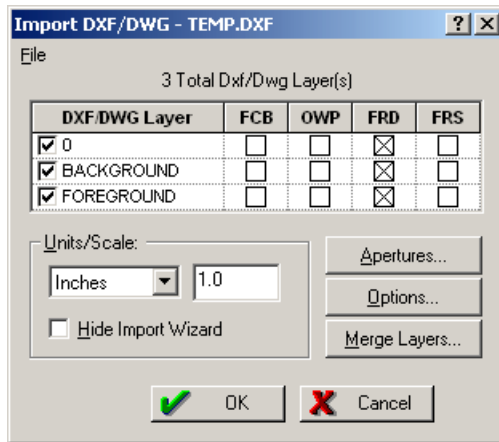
Import DXF/DWG - TEMP.DXF

? X

File

3 Total Dxf/Dwg Layer(s)

| DXF/DWG Layer | FCB | OWP | FRD | FRS |
|---|---|---|---|---|
| ☑ 0 | ☐ | ☐ | ☒ | ☐ |
| ☑ BACKGROUND | ☐ | ☐ | ☒ | ☐ |
| ☑ FOREGROUND | ☐ | ☐ | ☒ | ☐ |

Units/Scale:

Inches 1.0

☐ Hide Import Wizard

Apertures...

Options...

Merge Layers...

OK

Cancel